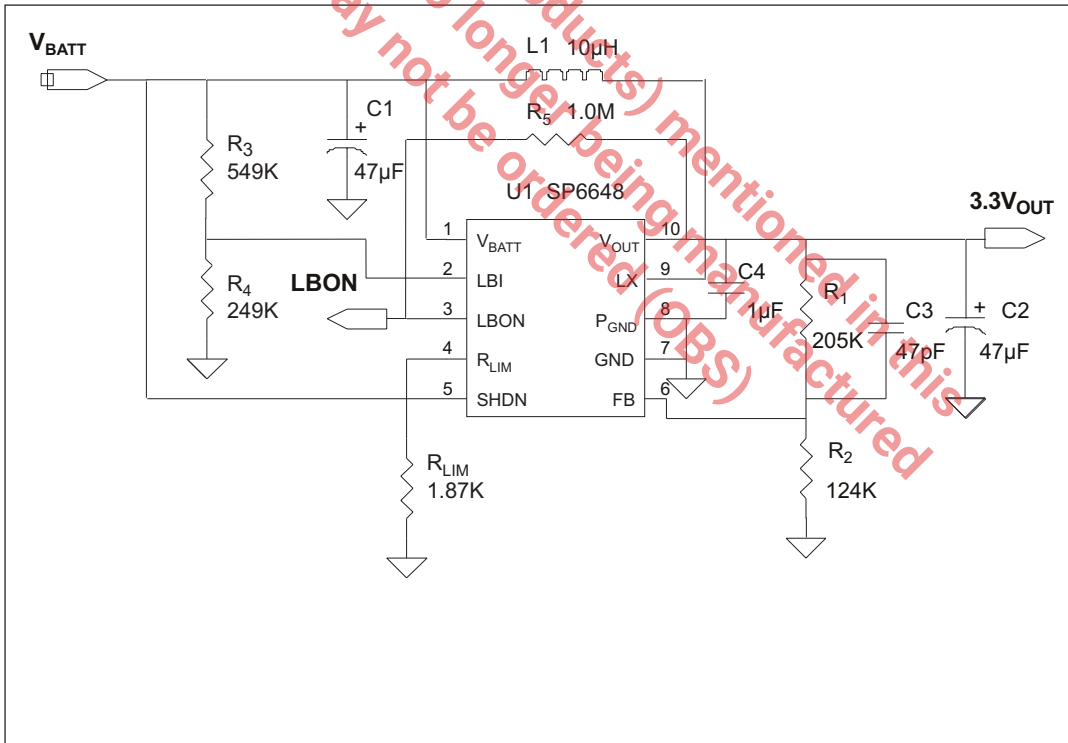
$V_{BATT}$

L1 10µH

$R_5$ 1.0M

C1 + 47µF

$R_3$ 549K

U1 SP6648

$3.3V_{OUT}$

1 $V_{BATT}$
2 LBI
3 LBON
4 $R_{LIM}$
5 SHDN

$V_{OUT}$ 10
LX 9
$P_{GND}$ 8
GND 7
FB 6

C4 1µF

$R_1$ 205K

C3 47pF

+ C2 47µF

$R_4$ 249K

LBON

$R_{LIM}$ 1.87K

$R_2$ 124K

ay not be ordered (OBS)

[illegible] longer being manufactured

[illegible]oducts) mentioned in this